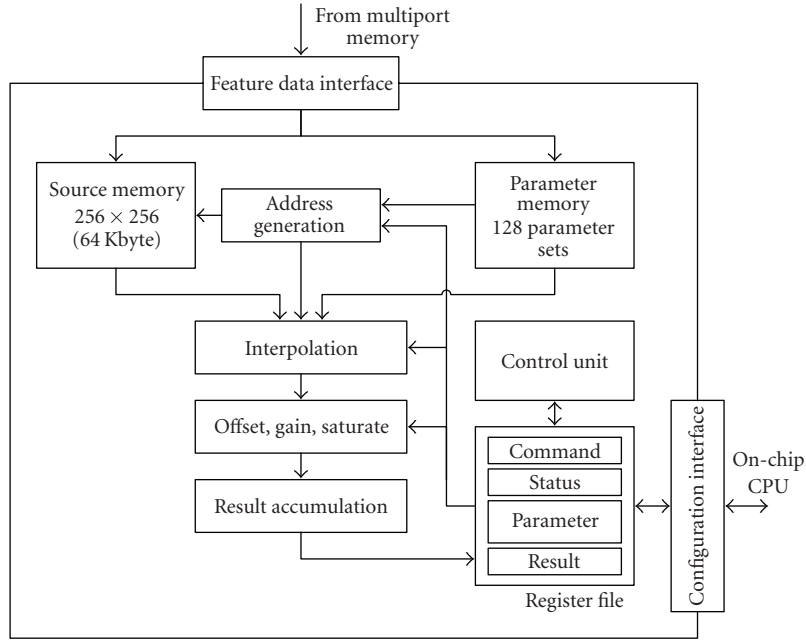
From multiport memory

Feature data interface

Source memory
$256 \times 256$
(64 Kbyte)

Address generation

Parameter memory
128 parameter sets

Interpolation

Control unit

Offset, gain, saturate

Result accumulation

Command
Status
Parameter
Result

Register file

Configuration interface

On-chip CPU